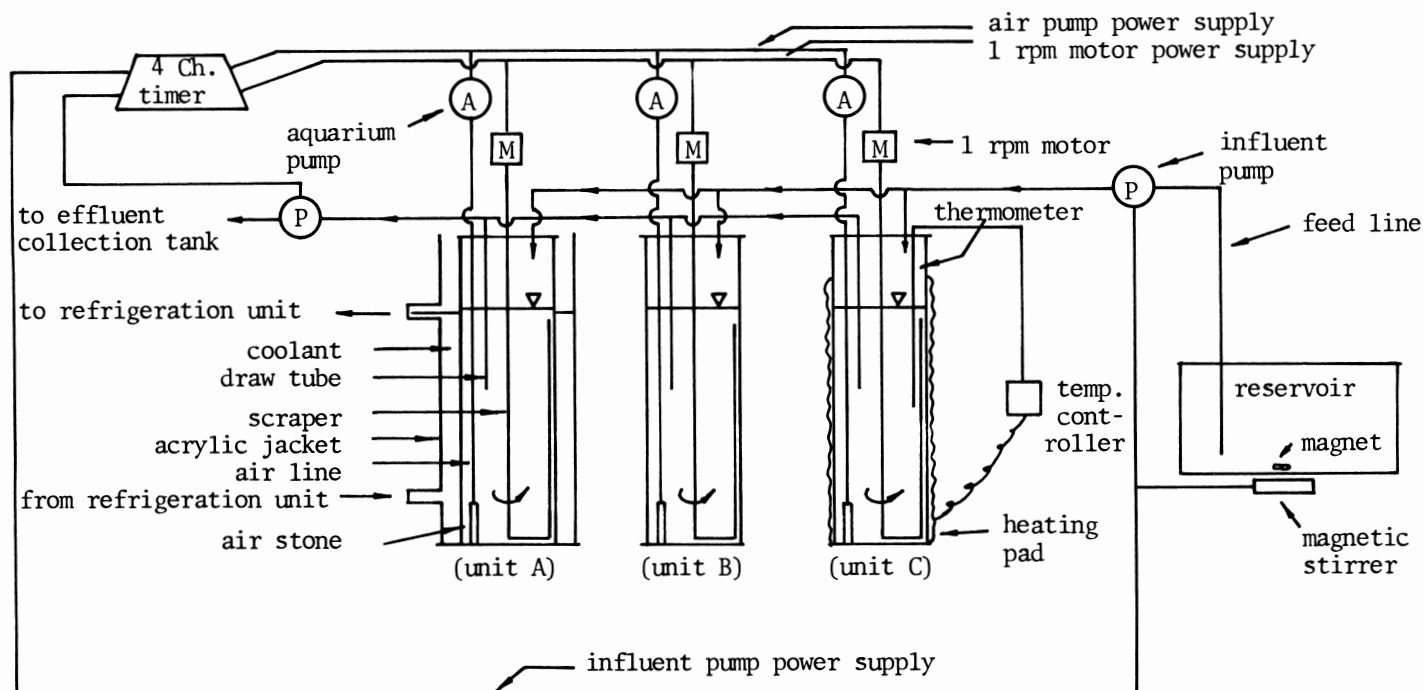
air pump power supply
1 rpm motor power supply
4 Ch. timer
A
A
A
aquarium pump
M
M
M
1 rpm motor
influent pump
P
to effluent collection tank
P
thermometer
feed line
to refrigeration unit
coolant
draw tube
scraper
acrylic jacket
air line
from refrigeration unit
air stone
temp. controller
reservoir
magnet
heating pad
magnetic stirrer
(unit A)
(unit B)
(unit C)
influent pump power supply